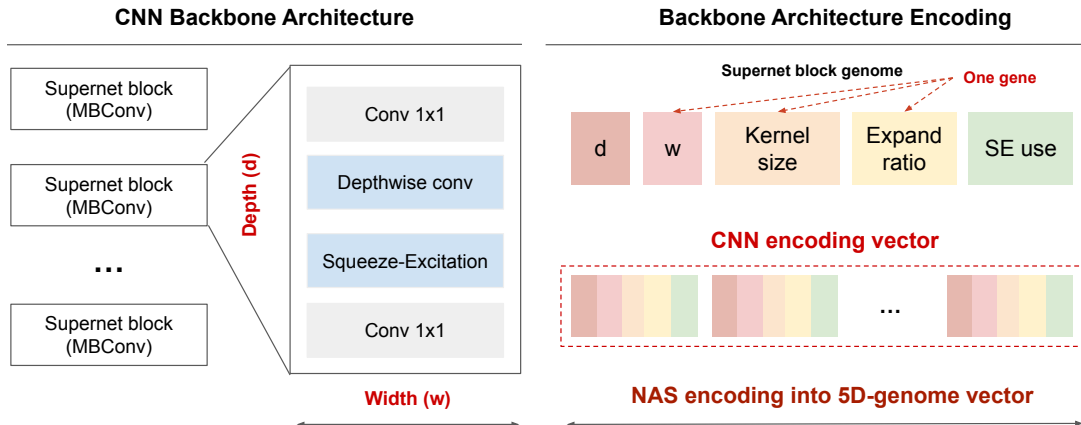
CNN Backbone Architecture

Supernet block (MBConv)

Supernet block (MBConv)

...

Supernet block (MBConv)

Depth (d)

Conv 1x1

Depthwise conv

Squeeze-Excitation

Conv 1x1

Width (w)

Backbone Architecture Encoding

Supernet block genome

One gene

d

w

Kernel size

Expand ratio

SE use

CNN encoding vector

...

NAS encoding into 5D-genome vector